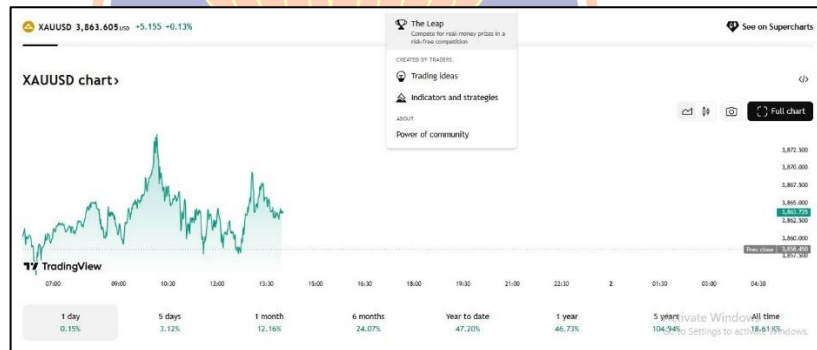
XAUUSD 3,863.605 USD +5.155 +0.13%

The Leap
Compete for real-money prizes in a risk-free competition

CREATED BY TRADERS
Trading ideas
Indicators and strategies

ABOUT
Power of community

See on Supercharts

XAUUSD chart›

Full chart

3,872.500
3,870.000
3,867.500
3,865.000
3,863.725
3,862.500
3,860.000
Prev close 3,858.450
3,857.500

TradingView

07:00 09:00 10:30 12:00 13:30 15:00 16:30 18:00 19:30 21:00 22:30 2 01:30 03:00 04:30

| 1 day | 5 days | 1 month | 6 months | Year to date | 1 year | 5 years | All time |
|---|---|---|---|---|---|---|---|
| 0.15% | 3.12% | 12.16% | 24.07% | 47.20% | 46.73% | 104.94% | 18.61K% |

Activate Windows
Go to Settings to activate Windows.